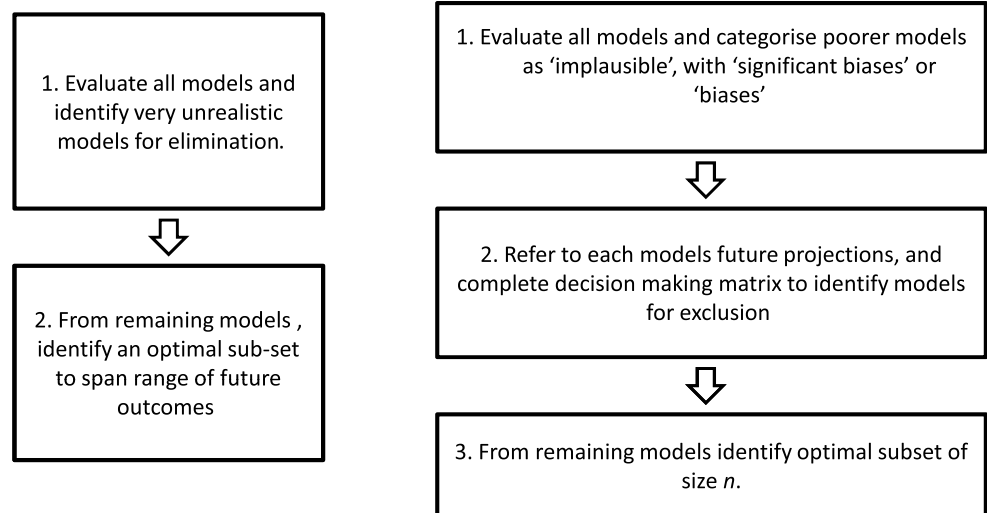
1. Evaluate all models and identify very unrealistic models for elimination.

2. From remaining models , identify an optimal sub-set to span range of future outcomes

1. Evaluate all models and categorise poorer models as 'implausible', with 'significant biases' or 'biases'

2. Refer to each models future projections, and complete decision making matrix to identify models for exclusion

3. From remaining models identify optimal subset of size *n*.